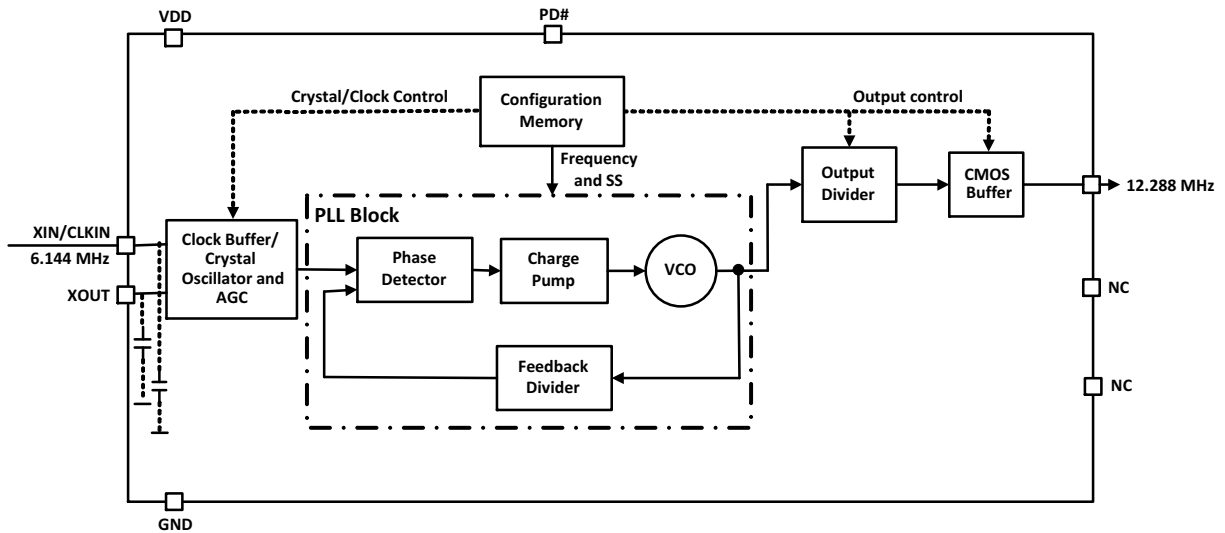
VDD

PD#

Crystal/Clock Control

Configuration Memory

Output control

Frequency and SS

Output Divider

CMOS Buffer

12.288 MHz

PLL Block

XIN/CLKIN

6.144 MHz

XOUT

Clock Buffer/ Crystal Oscillator and AGC

Phase Detector

Charge Pump

VCO

NC

Feedback Divider

NC

GND